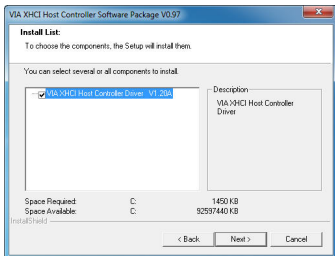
VIA XHCI Host Controller Software Package V0.97

Install List:

To choose the components, the Setup will install them.

You can select several or all components to install.

VIA XHCI Host Controller Driver V1.20A

Description

VIA XHCI Host Controller Driver

Space Required: C: 1450 KB
Space Available: C: 92597440 KB

InstallShield

< Back Next > Cancel